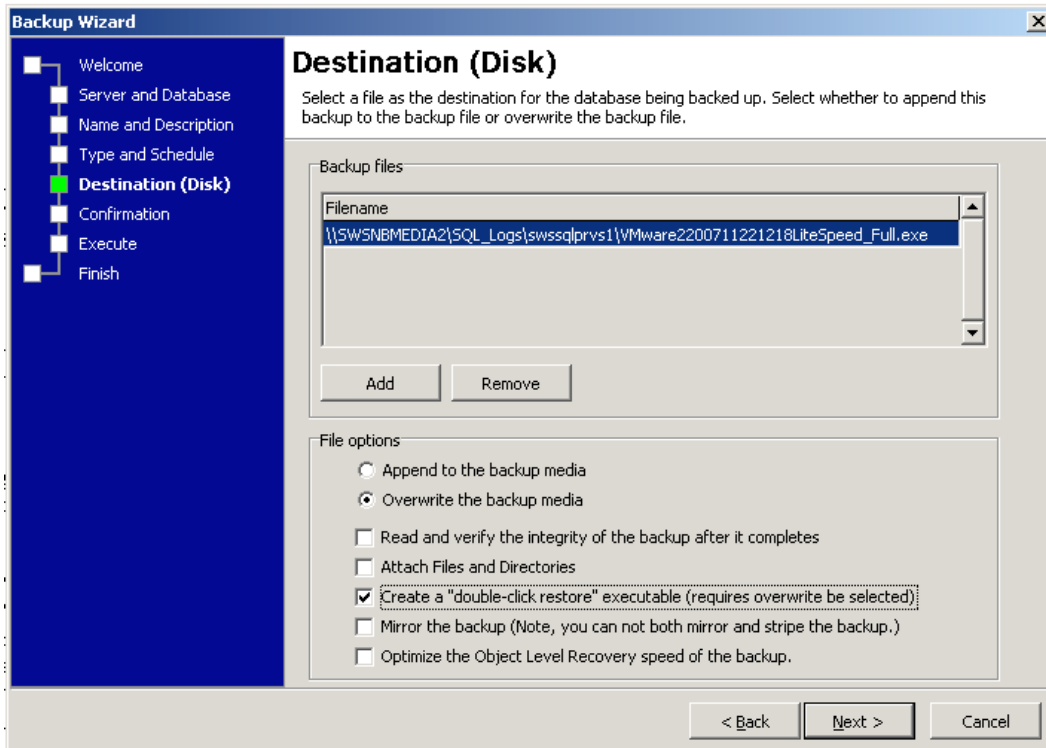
Backup Wizard

Welcome
Server and Database
Name and Description
Type and Schedule
Destination (Disk)
Confirmation
Execute
Finish

Destination (Disk)

Select a file as the destination for the database being backed up. Select whether to append this backup to the backup file or overwrite the backup file.

Backup files

Filename
\\SWSNBMEDIA2\SQL_Logs\swssqlprvs1\VMware2200711221218LiteSpeed_Full.exe

Add
Remove

File options

Append to the backup media
Overwrite the backup media
Read and verify the integrity of the backup after it completes
Attach Files and Directories
Create a "double-click restore" executable (requires overwrite be selected)
Mirror the backup (Note, you can not both mirror and stripe the backup.)
Optimize the Object Level Recovery speed of the backup.

< Back
Next >
Cancel